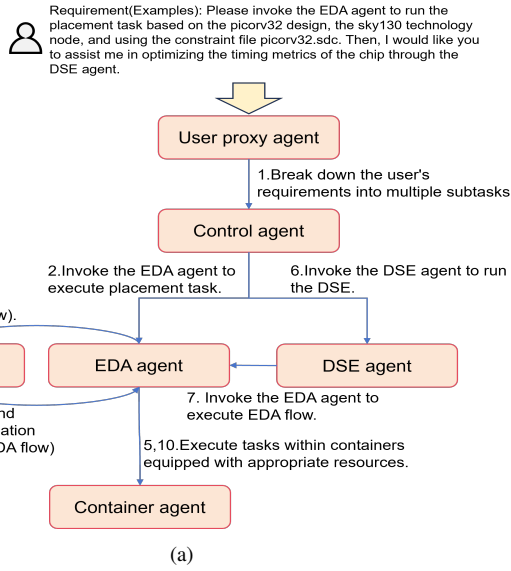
Requirement(Examples): Please invoke the EDA agent to run the placement task based on the picorv32 design, the sky130 technology node, and using the constraint file picorv32.sdc. Then, I would like you to assist me in optimizing the timing metrics of the chip through the DSE agent.

User proxy agent

1.Break down the user's requirements into multiple subtasks

Control agent

2.Invoke the EDA agent to execute placement task.

6.Invoke the DSE agent to run the DSE.

w).

EDA agent

DSE agent

7. Invoke the EDA agent to execute EDA flow.

nd

ation

DA flow)

5,10.Execute tasks within containers equipped with appropriate resources.

Container agent

(a)